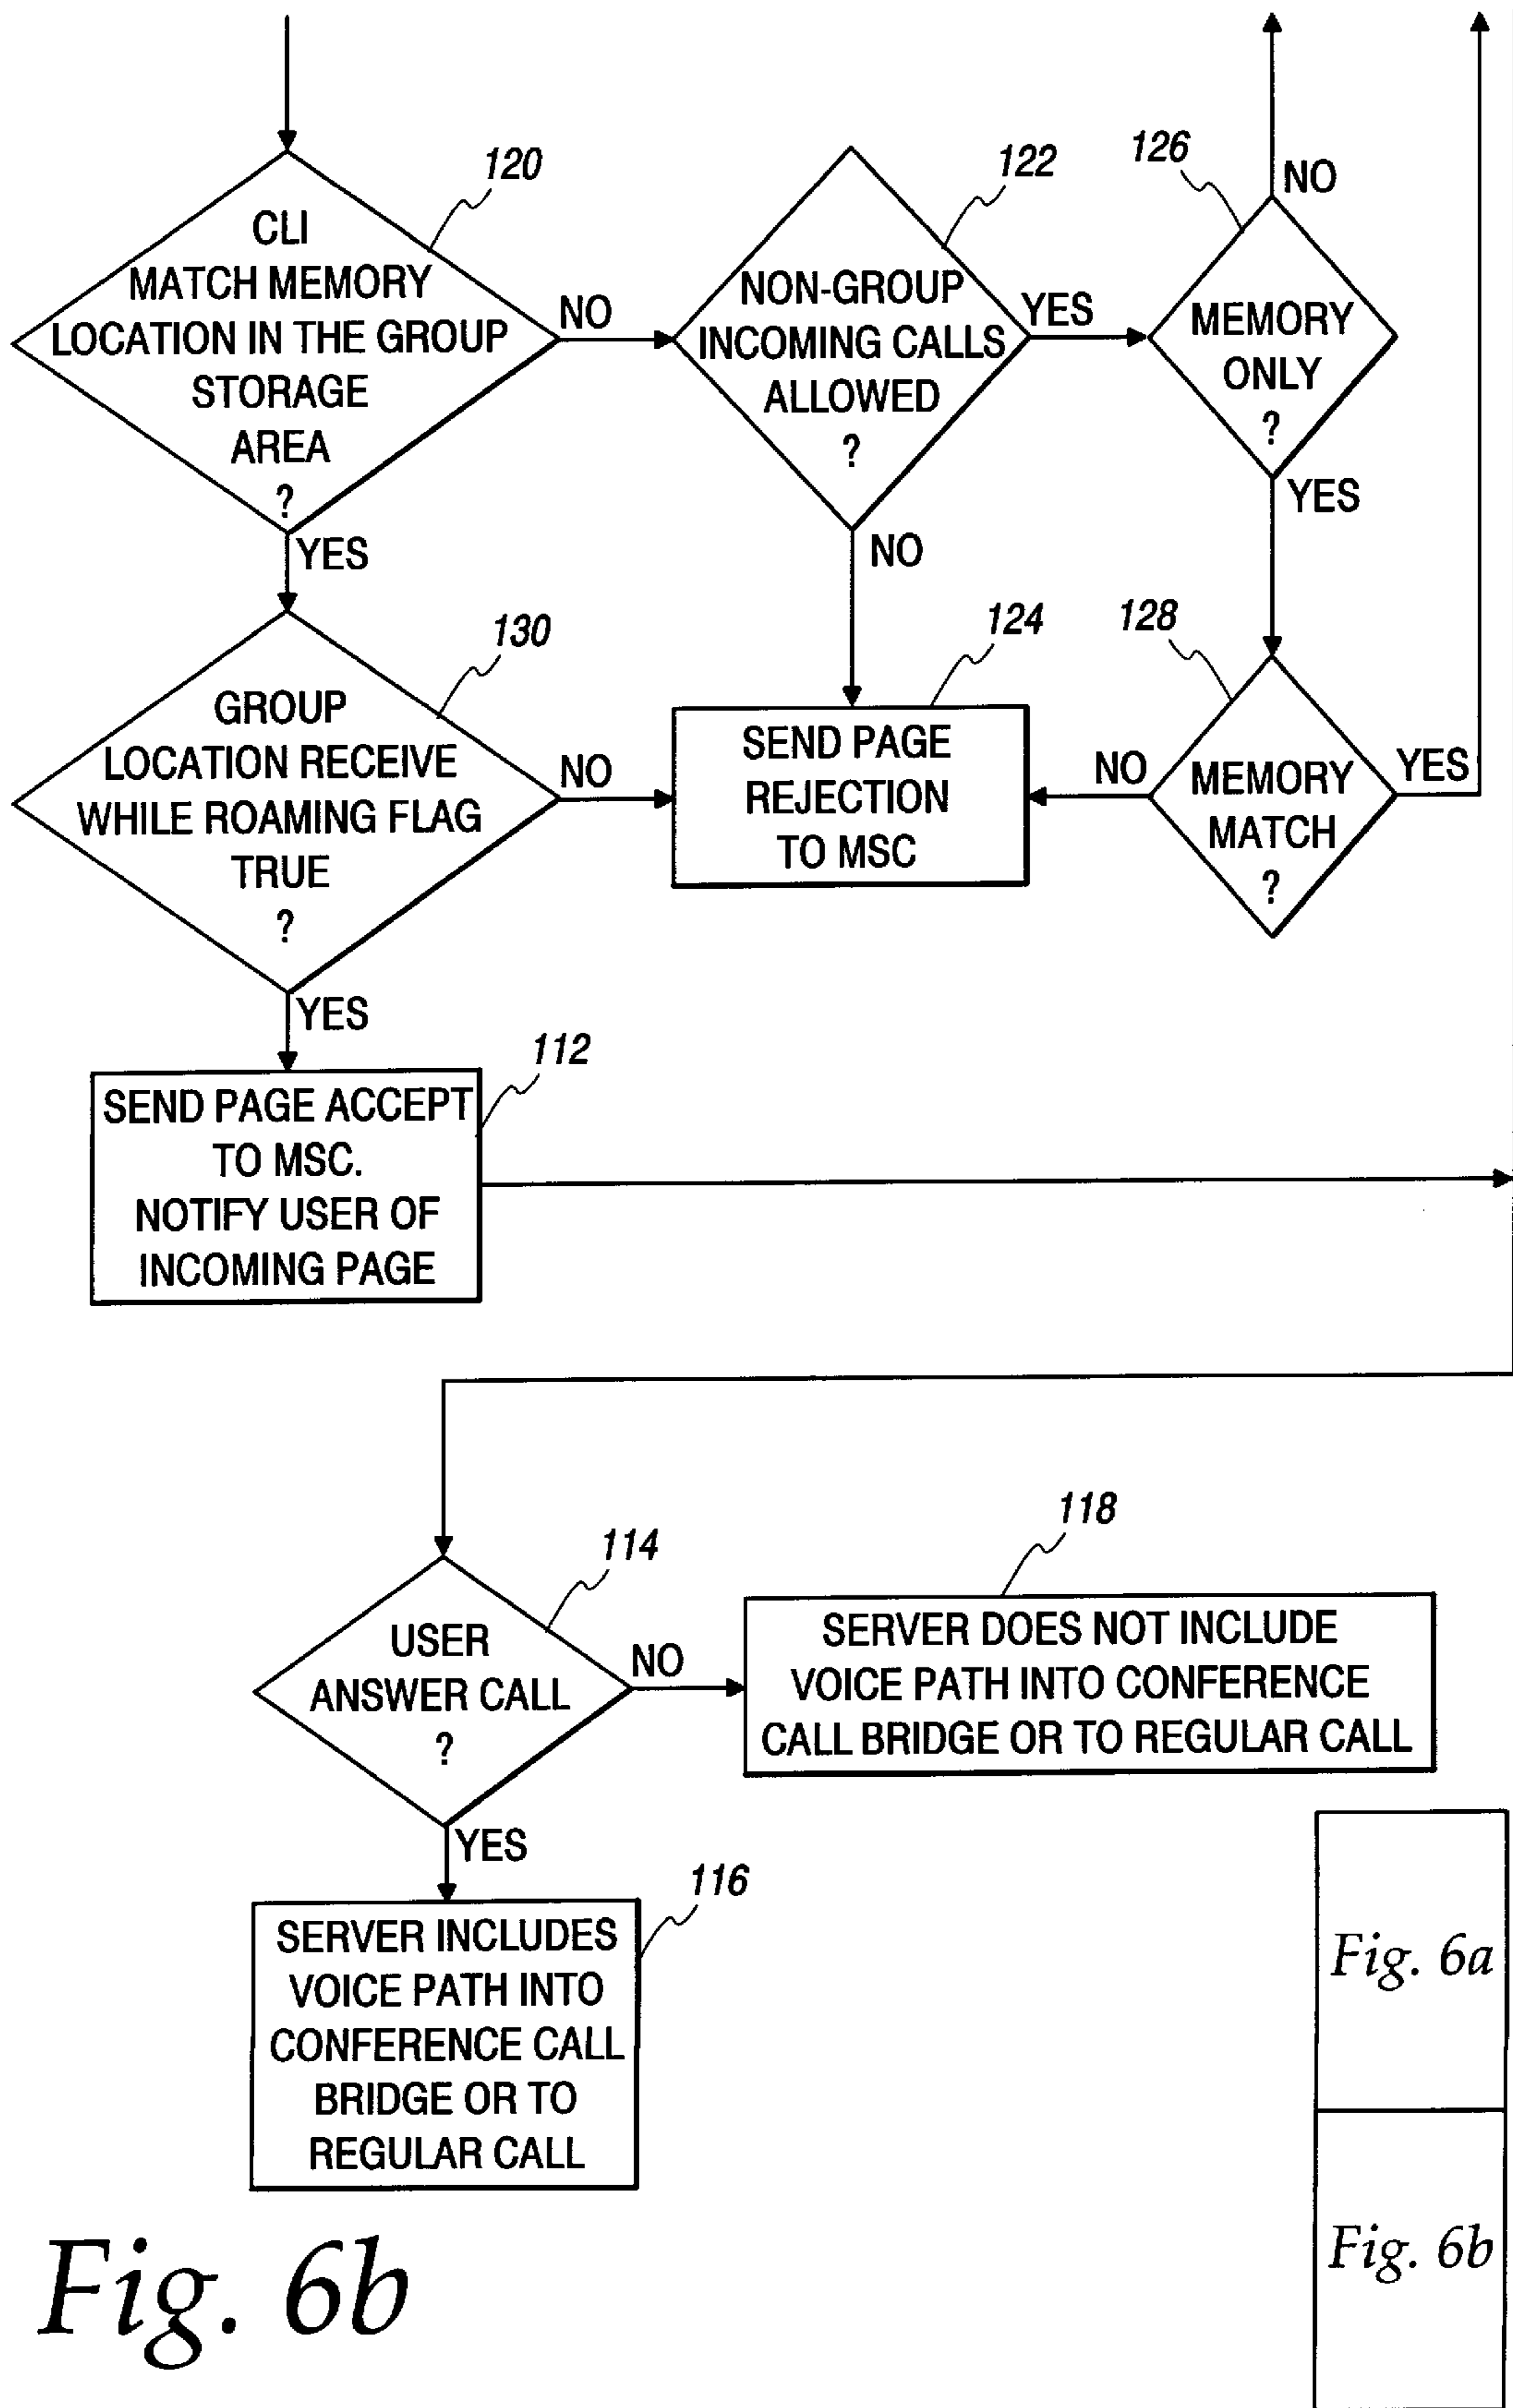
120
CLI MATCH MEMORY LOCATION IN THE GROUP STORAGE AREA ?

NO

122
NON-GROUP INCOMING CALLS ALLOWED ?

YES

126
MEMORY ONLY ?

NO

YES

NO

YES

130
GROUP LOCATION RECEIVE WHILE ROAMING FLAG TRUE ?

NO

124
SEND PAGE REJECTION TO MSC

NO

128
MEMORY MATCH ?

YES

YES

112
SEND PAGE ACCEPT TO MSC. NOTIFY USER OF INCOMING PAGE

114
USER ANSWER CALL ?

NO

118
SERVER DOES NOT INCLUDE VOICE PATH INTO CONFERENCE CALL BRIDGE OR TO REGULAR CALL

YES

116
SERVER INCLUDES VOICE PATH INTO CONFERENCE CALL BRIDGE OR TO REGULAR CALL

Fig. 6a

Fig. 6b

Fig. 6b